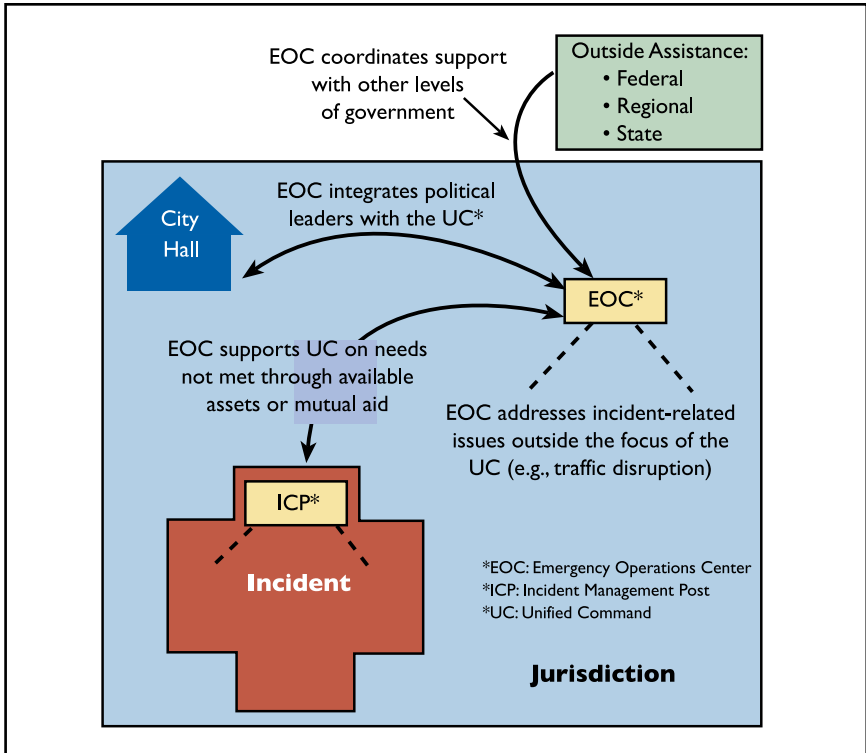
EOC coordinates support with other levels of government

Outside Assistance:
• Federal
• Regional
• State

City Hall

EOC integrates political leaders with the UC*

EOC*

EOC supports UC on needs not met through available assets or mutual aid

EOC addresses incident-related issues outside the focus of the UC (e.g., traffic disruption)

ICP*

Incident

*EOC: Emergency Operations Center
*ICP: Incident Management Post
*UC: Unified Command

Jurisdiction